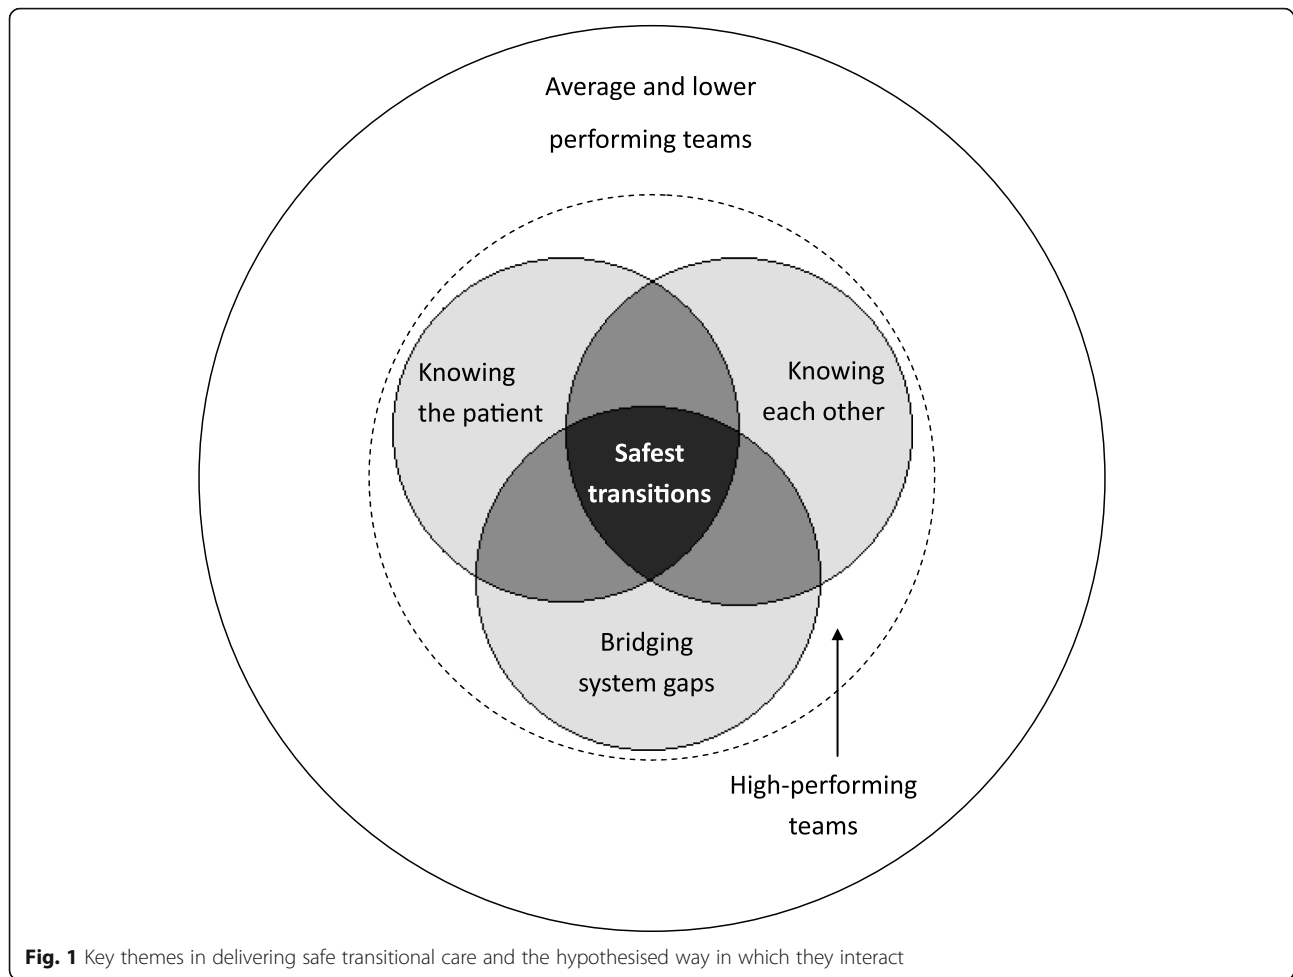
Average and lower performing teams

Knowing the patient

Knowing each other

Safest transitions

Bridging system gaps

High-performing teams

**Fig. 1** Key themes in delivering safe transitional care and the hypothesised way in which they interact